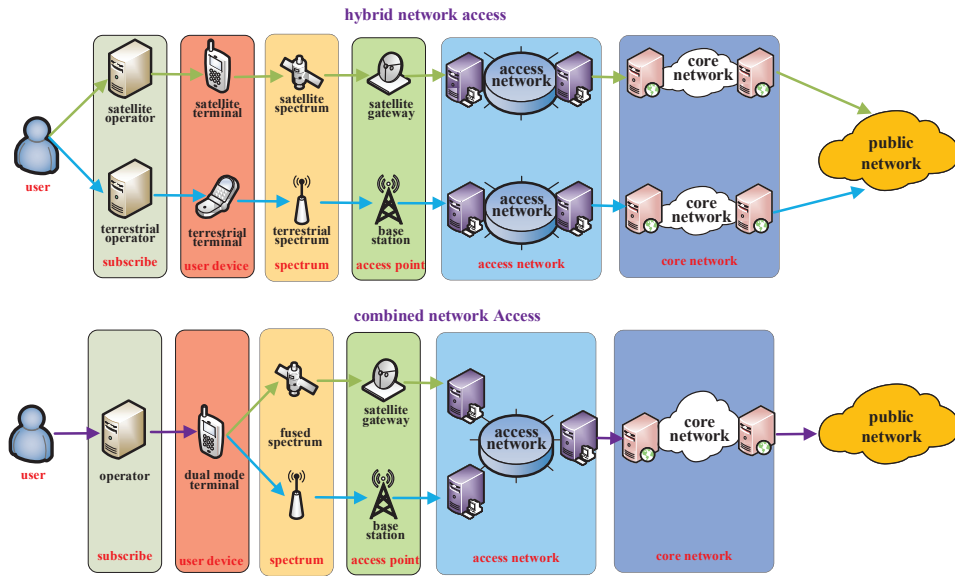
hybrid network access

user

satellite operator

terrestrial operator

subscribe

satellite terminal

terrestrial terminal

user device

satellite spectrum

terrestrial spectrum

spectrum

satellite gateway

base station

access point

access network

access network

access network

core network

core network

core network

public network

combined network Access

user

operator

subscribe

dual mode terminal

user device

fused spectrum

spectrum

satellite gateway

base station

access point

access network

access network

core network

core network

public network